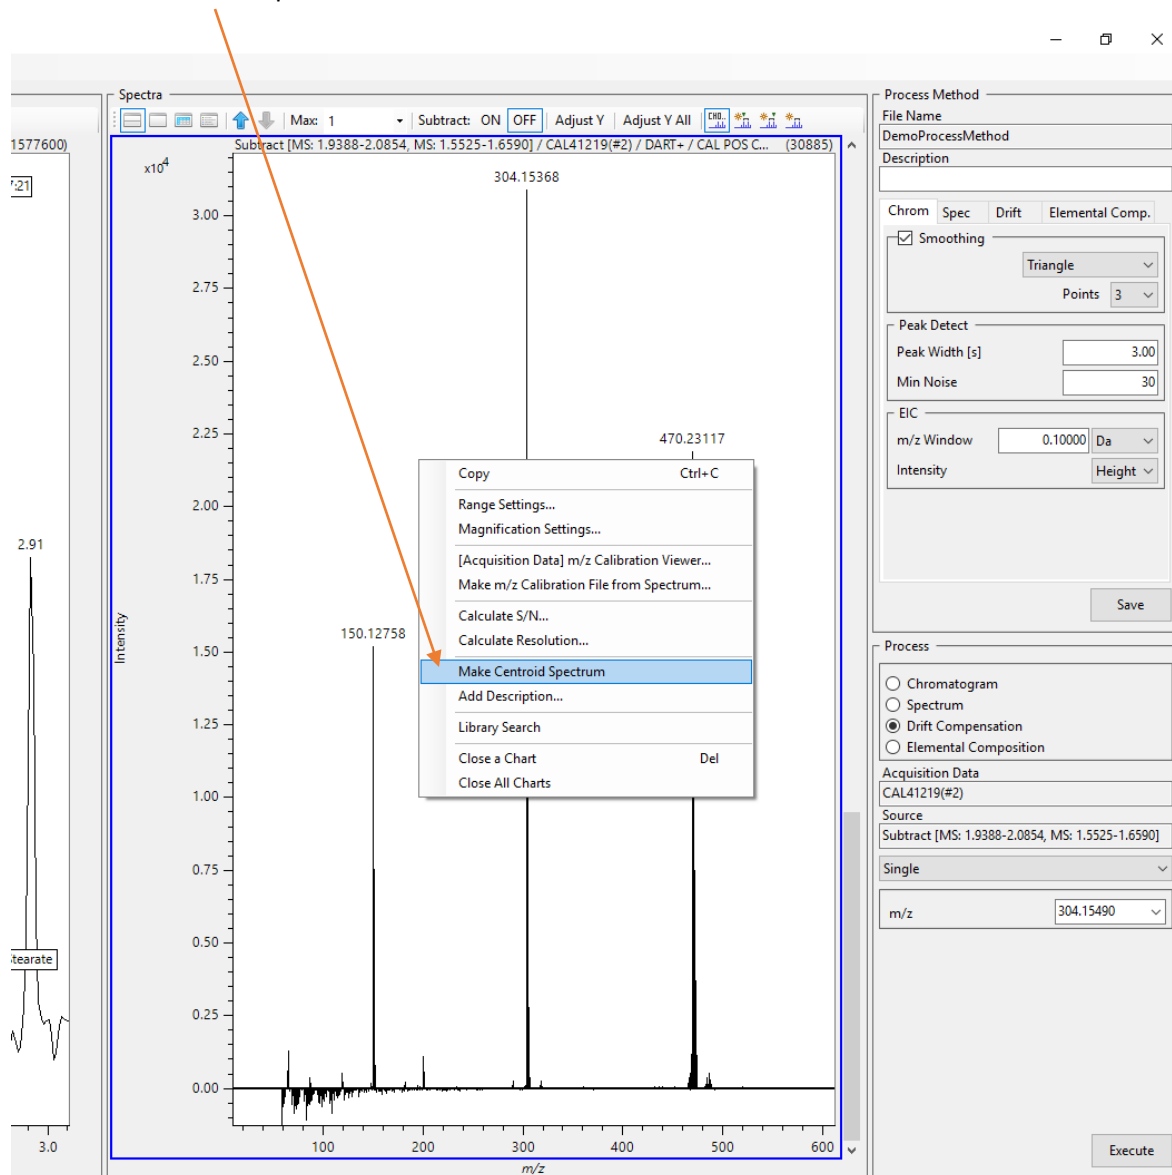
1577600)

'21

2.91

tearate

3.0

Spectra

Max: 1 Subtract: ON OFF Adjust Y Adjust Y All

Subtract [MS: 1.9388-2.0854, MS: 1.5525-1.6590] / CAL41219(#2) / DART+ / CAL POS C... (30885)

$x10^4$

3.00
2.75
2.50
2.25
2.00
1.75
1.50
1.25
1.00
0.75
0.50
0.25
0.00

Intensity

304.15368

470.23117

150.12758

100 200 300 400 500 600

m/z

Copy Ctrl+C
Range Settings...
Magnification Settings...
[Acquisition Data] m/z Calibration Viewer...
Make m/z Calibration File from Spectrum...
Calculate S/N...
Calculate Resolution...
Make Centroid Spectrum
Add Description...
Library Search
Close a Chart Del
Close All Charts

Process Method
File Name
DemoProcessMethod
Description

Chrom Spec Drift Elemental Comp.

Smoothing
Triangle
Points 3

Peak Detect
Peak Width [s] 3.00
Min Noise 30

EIC
m/z Window 0.10000 Da
Intensity Height

Save

Process
Chromatogram
Spectrum
Drift Compensation
Elemental Composition

Acquisition Data
CAL41219(#2)
Source
Subtract [MS: 1.9388-2.0854, MS: 1.5525-1.6590]
Single
m/z 304.15490

Execute